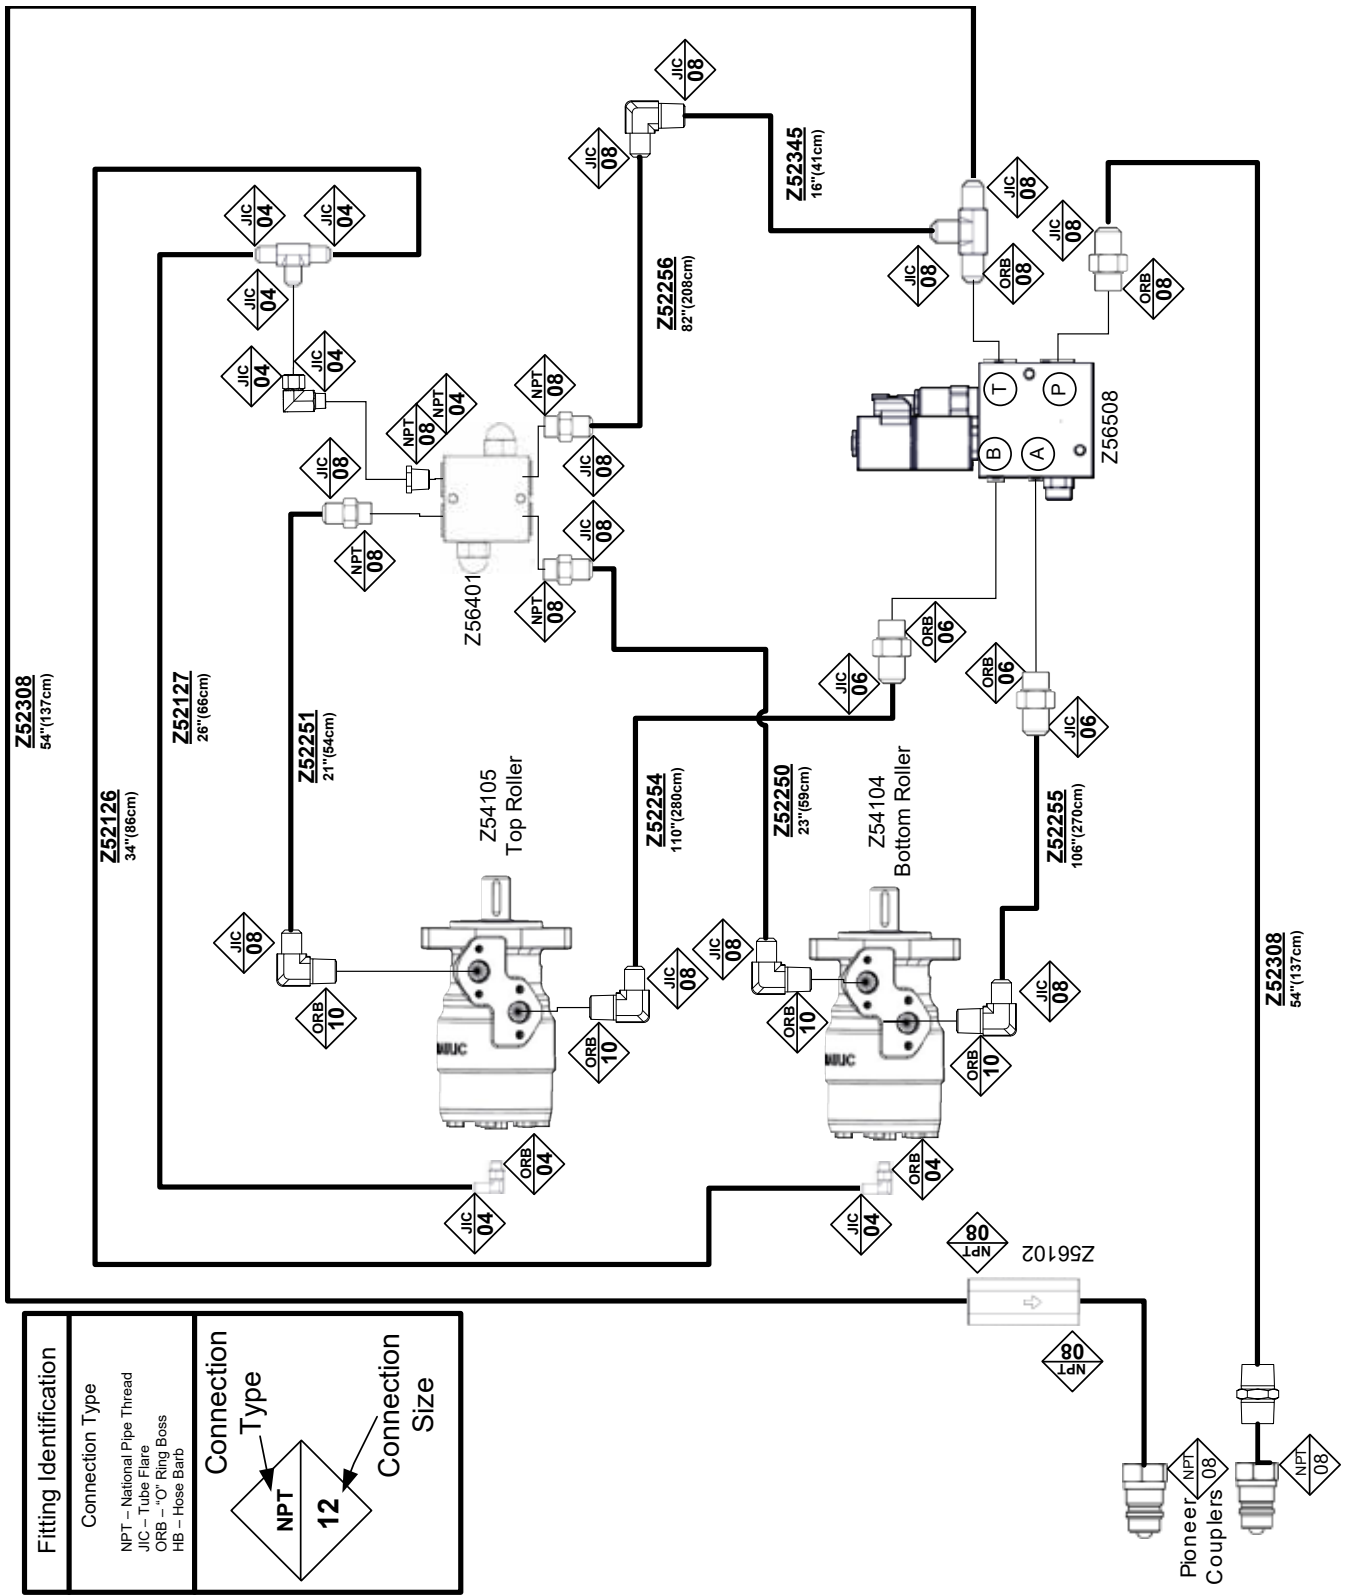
Fitting Identification

Connection Type

NPT – National Pipe Thread
JIC – Tube Flare
ORB – "O" Ring Boss
HB – Hose Barb

Connection Type
NPT
12
Connection Size

Z52308
54"(137cm)

Z52126
34"(86cm)

Z52127
26"(66cm)

Z52251
21"(54cm)

Z52256
82"(208cm)

Z52345
16"(41cm)

Z52254
110"(280cm)

Z52250
23"(59cm)

Z52255
106"(270cm)

Z52308
54"(137cm)

Z54105
Top Roller

Z54104
Bottom Roller

Z56401

Z56508

Z56102

T P B A

JIC 08
JIC 08
JIC 08
JIC 08
ORB 08
JIC 08
ORB 08
JIC 04
JIC 04
JIC 04
JIC 04
JIC 04
NPT 08
NPT 04
NPT 08
JIC 08
JIC 08
NPT 08
JIC 08
NPT 08
ORB 06
JIC 06
ORB 06
JIC 06
JIC 08
ORB 10
JIC 08
ORB 10
JIC 08
ORB 10
JIC 08
ORB 10
ORB 04
JIC 04
ORB 04
JIC 04
NPT 08
NPT 08
NPT 08
NPT 08

Pioneer Couplers